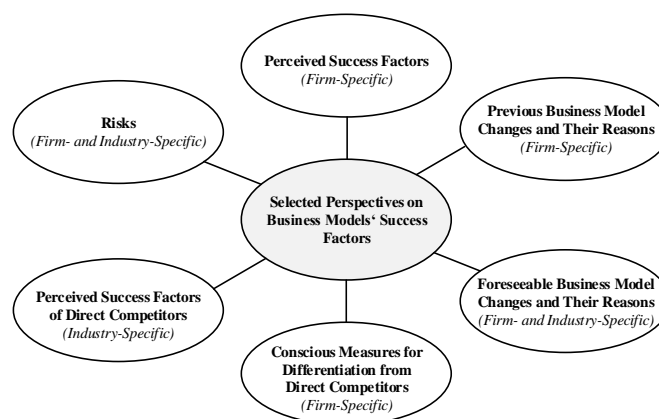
Perceived Success Factors
*(Firm-Specific)*

Risks
*(Firm- and Industry-Specific)*

Previous Business Model Changes and Their Reasons
*(Firm-Specific)*

Selected Perspectives on Business Models' Success Factors

Perceived Success Factors of Direct Competitors
*(Industry-Specific)*

Foreseeable Business Model Changes and Their Reasons
*(Firm- and Industry-Specific)*

Conscious Measures for Differentiation from Direct Competitors
*(Firm-Specific)*